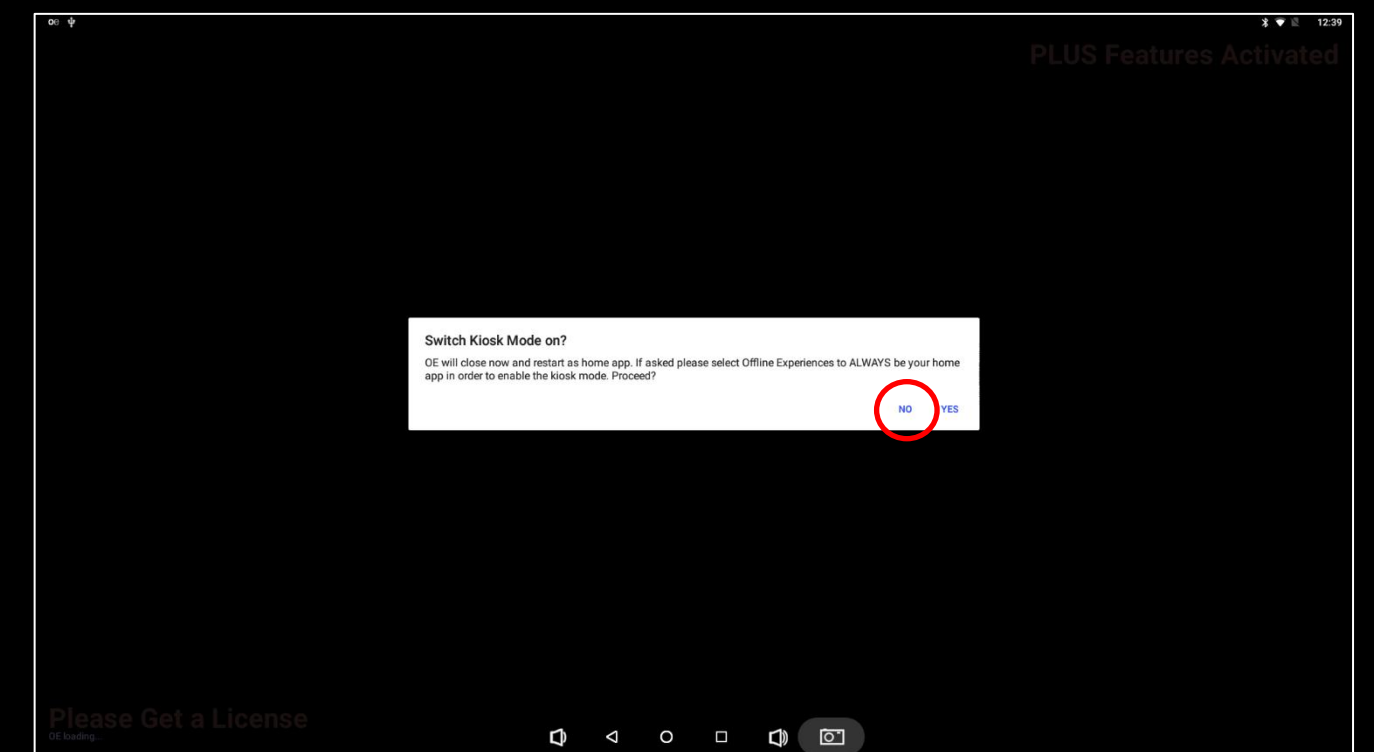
OE

12:39

PLUS Features Activated

Switch Kiosk Mode on?

OE will close now and restart as home app. If asked please select Offline Experiences to ALWAYS be your home app in order to enable the kiosk mode. Proceed?

NO YES

Please Get a License

OE loading...